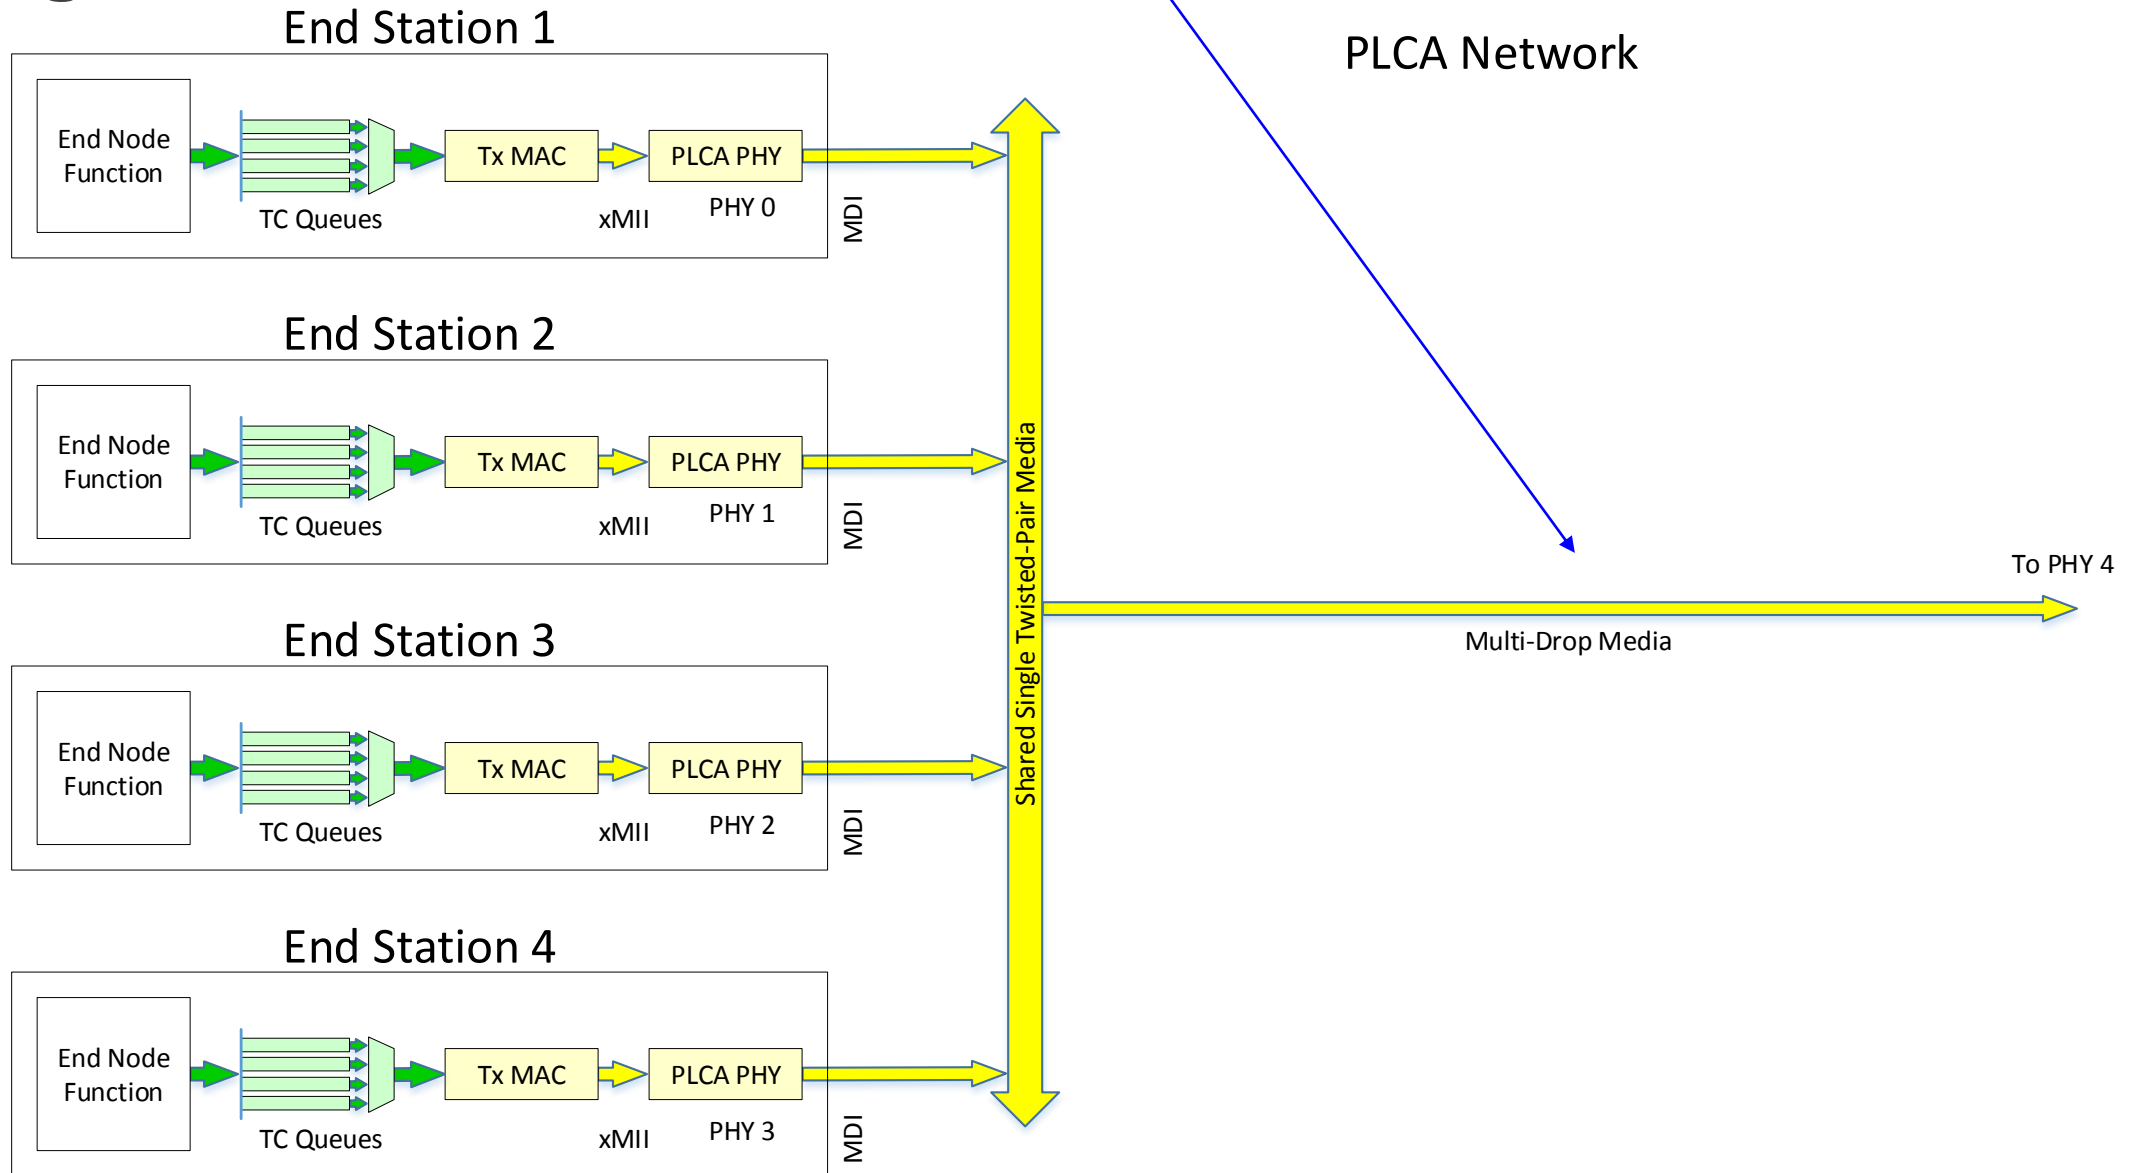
End Station 1

End Node Function

TC Queues

Tx MAC

xMII

PLCA PHY

PHY 0

MDI

PLCA Network

End Station 2

End Node Function

TC Queues

Tx MAC

xMII

PLCA PHY

PHY 1

MDI

Shared Single Twisted-Pair Media

To PHY 4

Multi-Drop Media

End Station 3

End Node Function

TC Queues

Tx MAC

xMII

PLCA PHY

PHY 2

MDI

End Station 4

End Node Function

TC Queues

Tx MAC

xMII

PLCA PHY

PHY 3

MDI